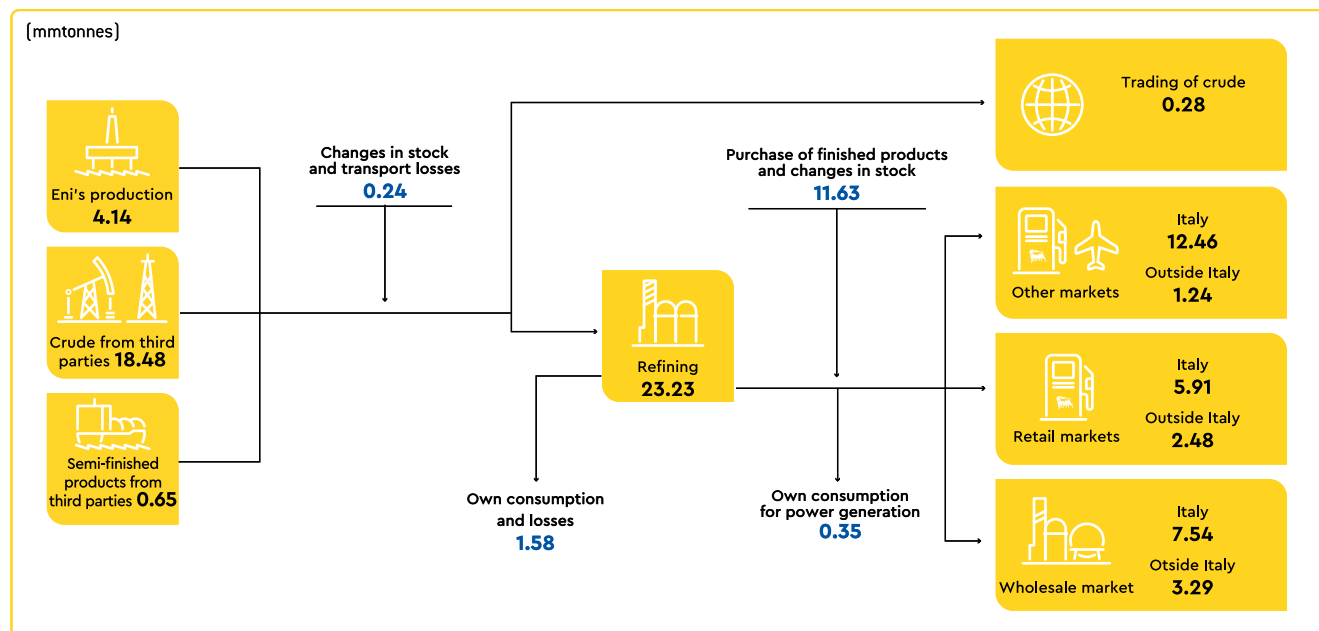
(mmtonnes)

Eni's production
4.14

Crude from third parties 18.48

Semi-finished products from third parties 0.65

Changes in stock and transport losses
0.24

Refining
23.23

Own consumption and losses
1.58

Purchase of finished products and changes in stock
11.63

Own consumption for power generation
0.35

Trading of crude
0.28

Other markets
Italy
12.46
Outside Italy
1.24

Retail markets
Italy
5.91
Outside Italy
2.48

Wholesale market
Italy
7.54
Otside Italy
3.29